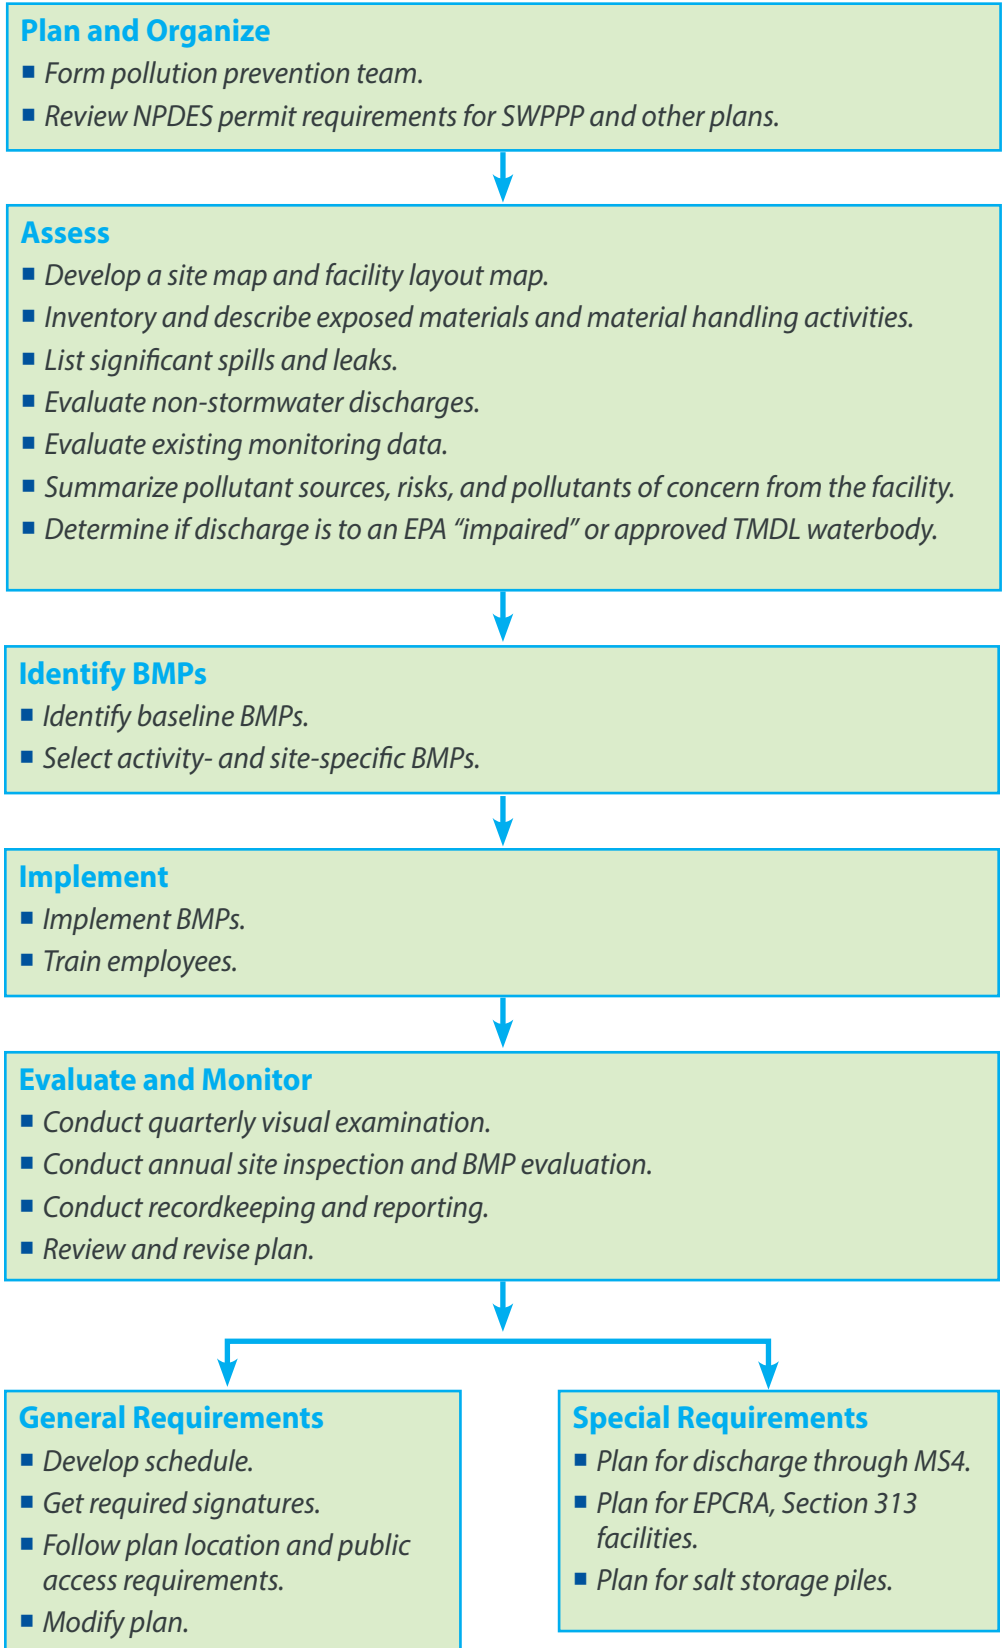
Plan and Organize
▪ Form pollution prevention team.
▪ Review NPDES permit requirements for SWPPP and other plans.

Assess
▪ Develop a site map and facility layout map.
▪ Inventory and describe exposed materials and material handling activities.
▪ List significant spills and leaks.
▪ Evaluate non-stormwater discharges.
▪ Evaluate existing monitoring data.
▪ Summarize pollutant sources, risks, and pollutants of concern from the facility.
▪ Determine if discharge is to an EPA “impaired” or approved TMDL waterbody.

Identify BMPs
▪ Identify baseline BMPs.
▪ Select activity- and site-specific BMPs.

Implement
▪ Implement BMPs.
▪ Train employees.

Evaluate and Monitor
▪ Conduct quarterly visual examination.
▪ Conduct annual site inspection and BMP evaluation.
▪ Conduct recordkeeping and reporting.
▪ Review and revise plan.

General Requirements
▪ Develop schedule.
▪ Get required signatures.
▪ Follow plan location and public access requirements.
▪ Modify plan.

Special Requirements
▪ Plan for discharge through MS4.
▪ Plan for EPCRA, Section 313 facilities.
▪ Plan for salt storage piles.